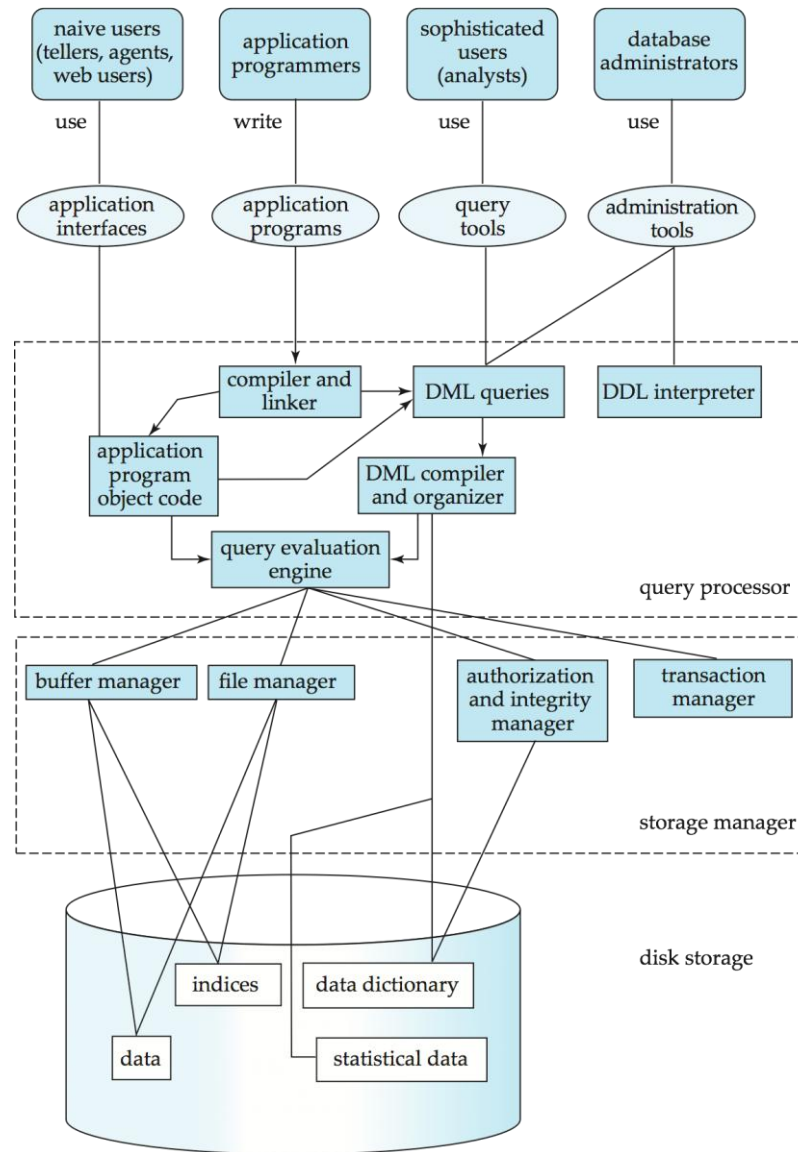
naive users (tellers, agents, web users)

application programmers

sophisticated users (analysts)

database administrators

use

write

use

use

application interfaces

application programs

query tools

administration tools

compiler and linker

DML queries

DDL interpreter

application program object code

DML compiler and organizer

query evaluation engine

query processor

buffer manager

file manager

authorization and integrity manager

transaction manager

storage manager

disk storage

indices

data dictionary

data

statistical data